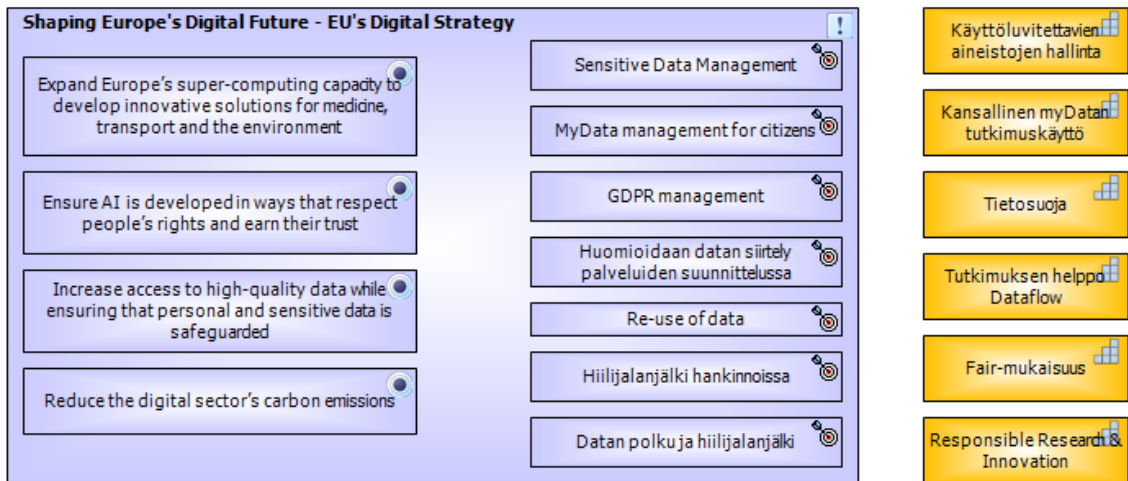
Shaping Europe's Digital Future - EU's Digital Strategy

!

Expand Europe's super-computing capacity to develop innovative solutions for medicine, transport and the environment

Ensure AI is developed in ways that respect people's rights and earn their trust

Increase access to high-quality data while ensuring that personal and sensitive data is safeguarded

Reduce the digital sector's carbon emissions

Sensitive Data Management

MyData management for citizens

GDPR management

Huomioidaan datan siirtely palveluiden suunnittelussa

Re-use of data

Hiilijalanjälki hankinnoissa

Datan polku ja hiilijalanjälki

Käyttöluvitettavien aineistojen hallinta

Kansallinen myDatan tutkimuskäyttö

Tietosuoja

Tutkimuksen helppo Dataflow

Fair-mukaisuus

Responsible Research & Innovation